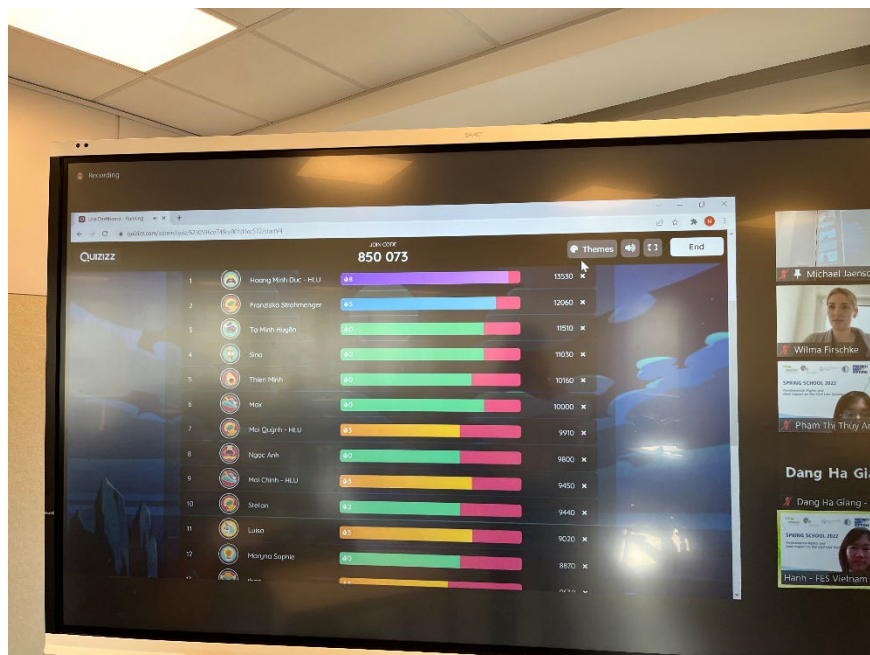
Recording

Live Dashboard - Running

quizizz.com/admin/quiz/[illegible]

QUIZIZZ

JOIN CODE
850 073

Themes

End

| | | | |
|---|---|---|---|
| 1 | Hoang Minh Duc - HLU | 8 | 13530 |
| 2 | Franziska Strohmenger | 5 | 12060 |
| 3 | Tạ Minh Huyền | 0 | 11510 |
| 4 | Sina | 0 | 11030 |
| 5 | Thien Minh | 0 | 10160 |
| 6 | Max | 0 | 10000 |
| 7 | Mai Quỳnh - HLU | 3 | 9910 |
| 8 | Ngọc Anh | 0 | 9800 |
| 9 | Mai Chinh - HLU | 3 | 9450 |
| 10 | Stefan | 2 | 9440 |
| 11 | Luisa | 3 | 9020 |
| 12 | Maryna Sophie | 0 | 8870 |

Michael Jaenso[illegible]

Wilma Firschke

SPRING SCHOOL 2022

Pham Thi Thuy A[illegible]

Dang Ha Gia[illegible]

Dang Ha Giang - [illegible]

SPRING SCHOOL 2022

Hanh - FES Vietnam